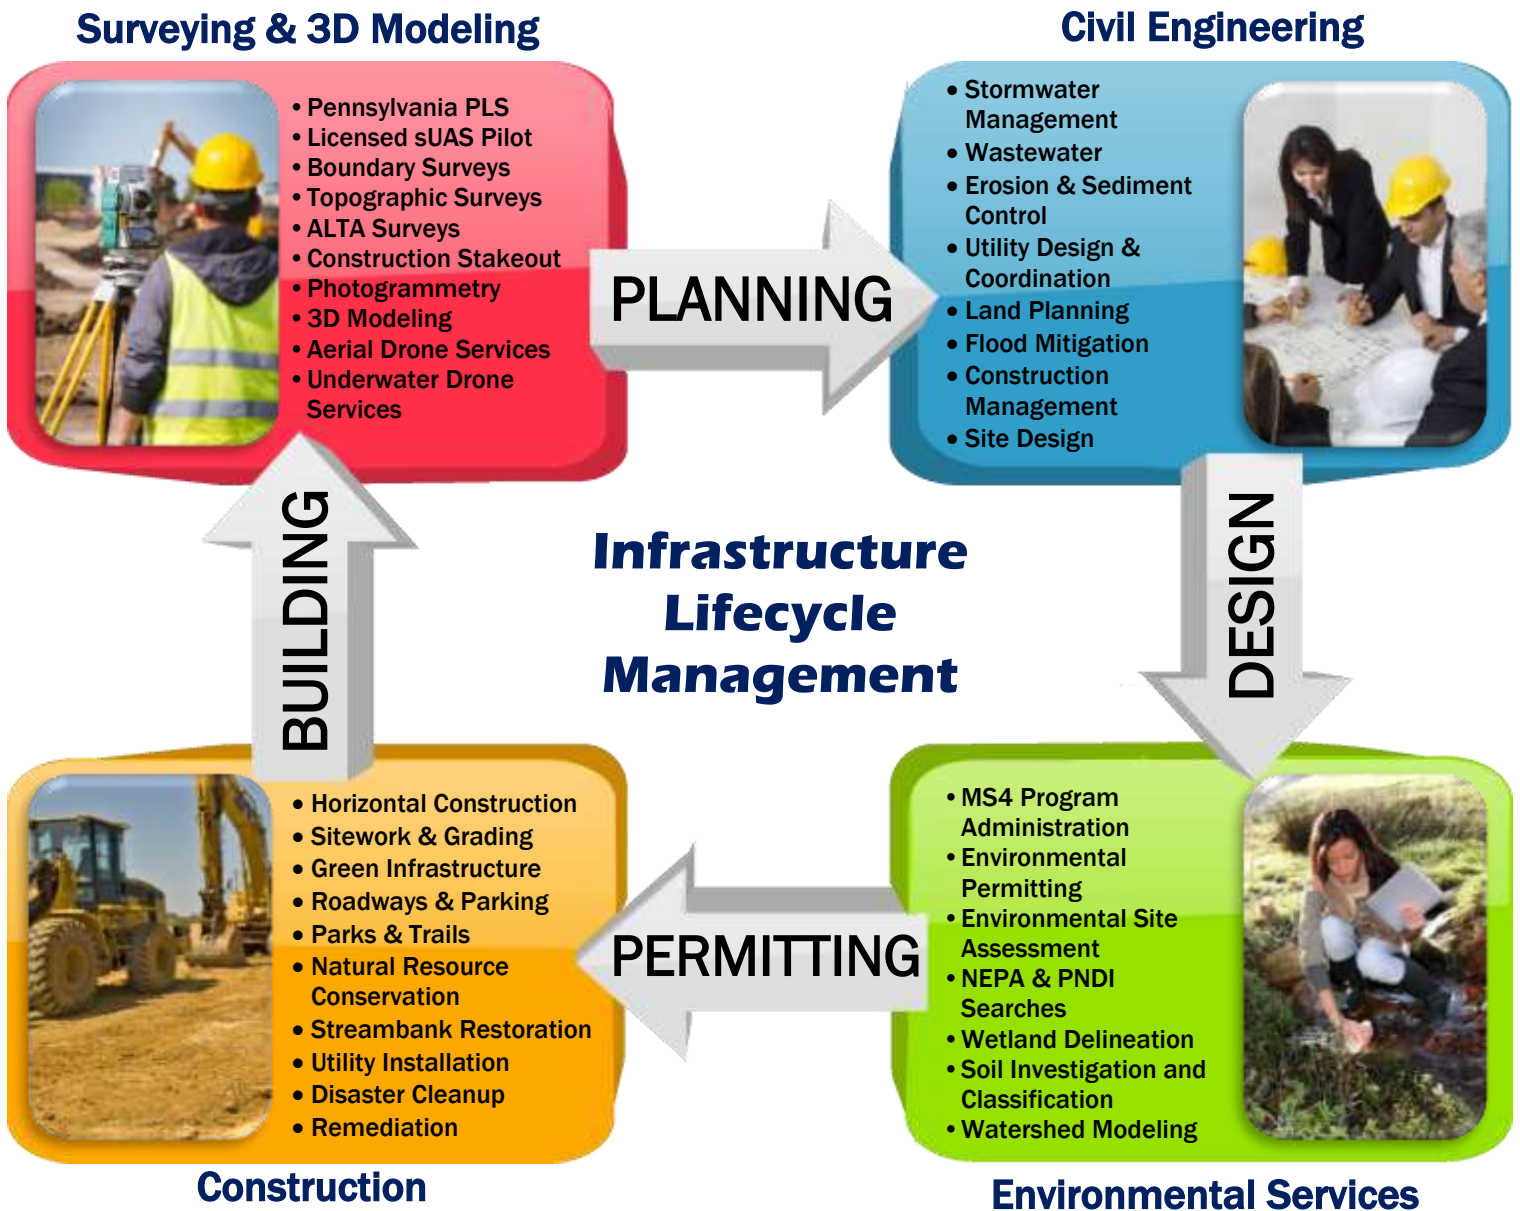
Surveying & 3D Modeling

• Pennsylvania PLS
• Licensed sUAS Pilot
• Boundary Surveys
• Topographic Surveys
• ALTA Surveys
• Construction Stakeout
• Photogrammetry
• 3D Modeling
• Aerial Drone Services
• Underwater Drone Services

PLANNING

Civil Engineering

• Stormwater Management
• Wastewater
• Erosion & Sediment Control
• Utility Design & Coordination
• Land Planning
• Flood Mitigation
• Construction Management
• Site Design

DESIGN

Infrastructure Lifecycle Management

BUILDING

• Horizontal Construction
• Sitework & Grading
• Green Infrastructure
• Roadways & Parking
• Parks & Trails
• Natural Resource Conservation
• Streambank Restoration
• Utility Installation
• Disaster Cleanup
• Remediation

Construction

PERMITTING

• MS4 Program Administration
• Environmental Permitting
• Environmental Site Assessment
• NEPA & PNDI Searches
• Wetland Delineation
• Soil Investigation and Classification
• Watershed Modeling

Environmental Services